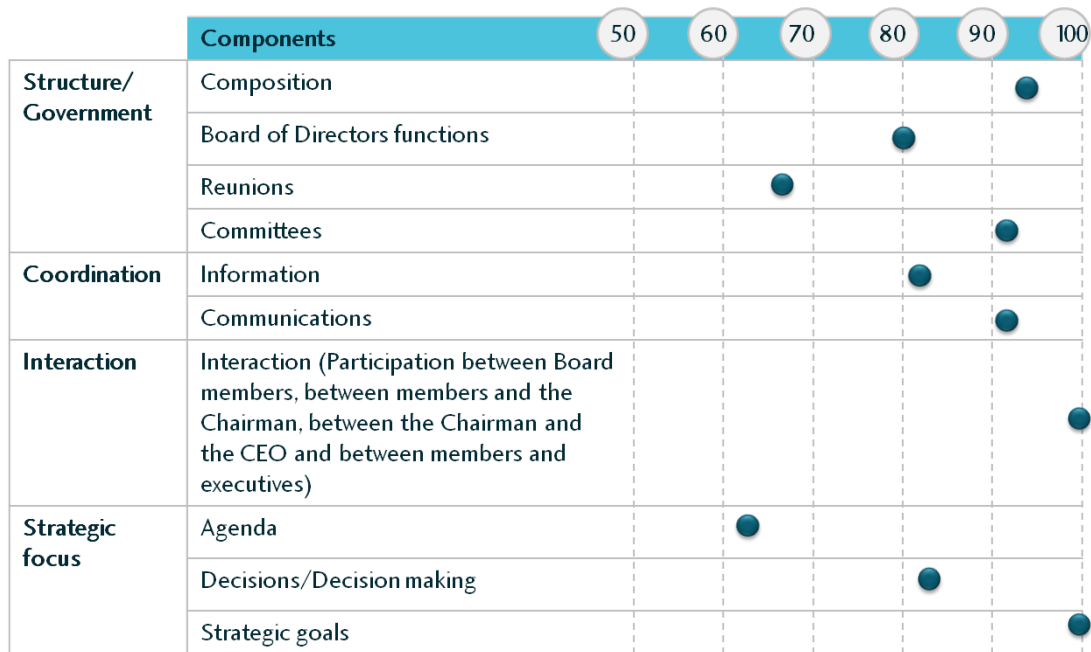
| | Components | 50 | 60 | 70 | 80 | 90 | 100 |
|---|---|---|---|---|---|---|---|
| Structure/ Government | Composition | | | | | | |
| | Board of Directors functions | | | | | | |
| | Reunions | | | | | | |
| | Committees | | | | | | |
| Coordination | Information | | | | | | |
| | Communications | | | | | | |
| Interaction | Interaction (Participation between Board members, between members and the Chairman, between the Chairman and the CEO and between members and executives) | | | | | | |
| Strategic focus | Agenda | | | | | | |
| | Decisions/Decision making | | | | | | |
| | Strategic goals | | | | | | |